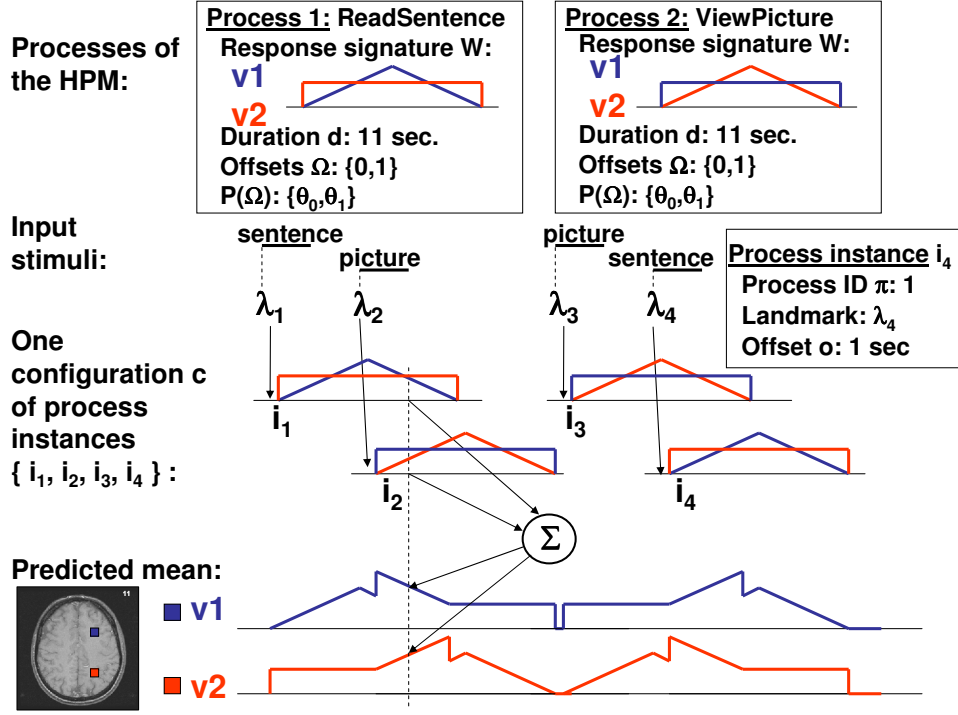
Processes of the HPM:

Process 1: ReadSentence
Response signature W:
v1
v2
Duration d: 11 sec.
Offsets Ω: {0,1}
P(Ω): {$\theta_0$,$\theta_1$}

Process 2: ViewPicture
Response signature W:
v1
v2
Duration d: 11 sec.
Offsets Ω: {0,1}
P(Ω): {$\theta_0$,$\theta_1$}

Input stimuli:

sentence
picture
picture
sentence

Process instance $i_4$
Process ID π: 1
Landmark: $\lambda_4$
Offset o: 1 sec

$\lambda_1$
$\lambda_2$
$\lambda_3$
$\lambda_4$

One configuration c of process instances { $i_1$, $i_2$, $i_3$, $i_4$ } :

$i_1$
$i_3$
$i_2$
$i_4$

Σ

Predicted mean:
11
v1
v2